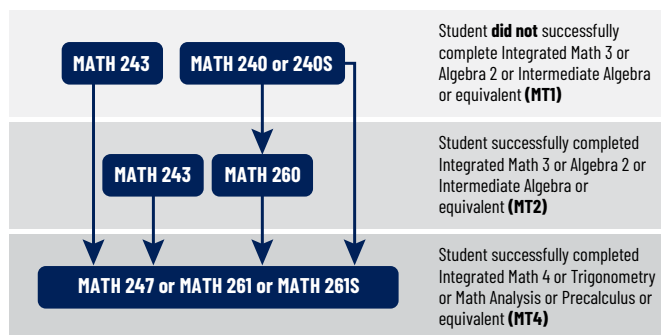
MATH 243

MATH 240 or 240S

Student **did not** successfully complete Integrated Math 3 or Algebra 2 or Intermediate Algebra or equivalent **(MT1)**

MATH 243

MATH 260

Student successfully completed Integrated Math 3 or Algebra 2 or Intermediate Algebra or equivalent **(MT2)**

MATH 247 or MATH 261 or MATH 261S

Student successfully completed Integrated Math 4 or Trigonometry or Math Analysis or Precalculus or equivalent **(MT4)**